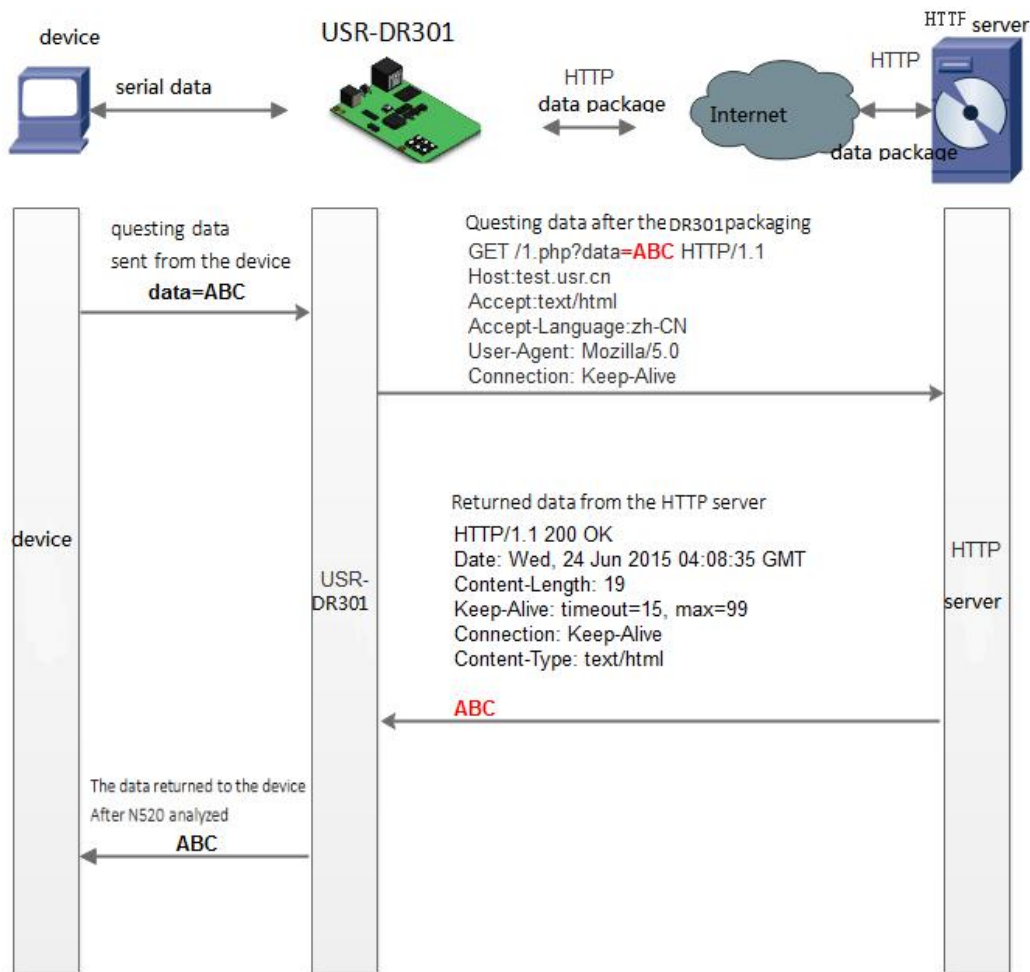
device

USR-DR301

HTTF server

serial data

HTTP
data package

Internet

HTTP

data package

questing data
sent from the device
data=ABC

Questing data after the DR301 packaging
GET /1.php?data=ABC HTTP/1.1
Host:test.usr.cn
Accept:text/html
Accept-Language:zh-CN
User-Agent: Mozilla/5.0
Connection: Keep-Alive

device

USR-
DR301

Returned data from the HTTP server
HTTP/1.1 200 OK
Date: Wed, 24 Jun 2015 04:08:35 GMT
Content-Length: 19
Keep-Alive: timeout=15, max=99
Connection: Keep-Alive
Content-Type: text/html

ABC

HTTP
server

The data returned to the device
After N520 analyzed
ABC